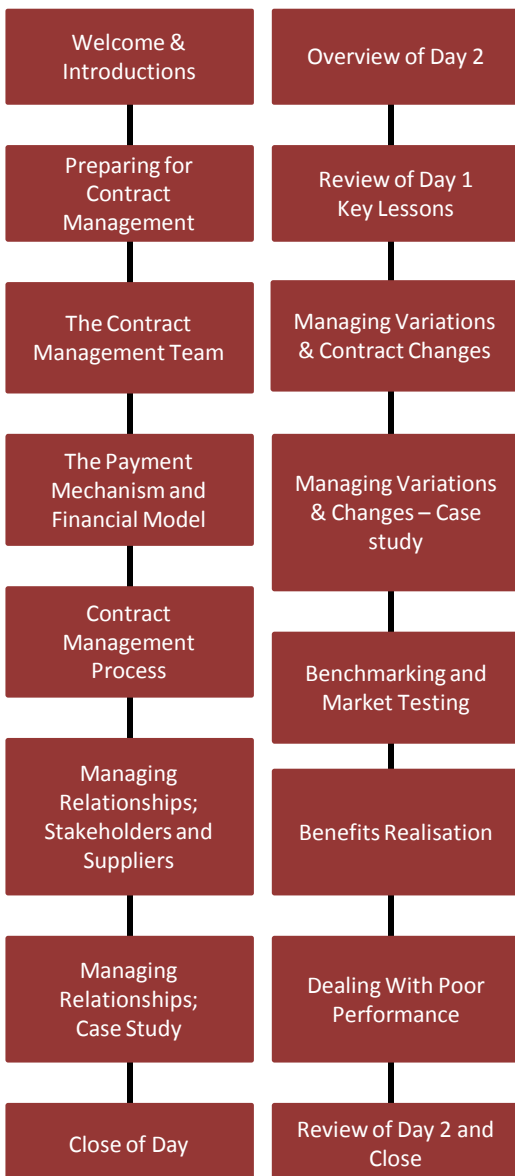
Welcome & Introductions

Preparing for Contract Management

The Contract Management Team

The Payment Mechanism and Financial Model

Contract Management Process

Managing Relationships; Stakeholders and Suppliers

Managing Relationships; Case Study

Close of Day

Overview of Day 2

Review of Day 1 Key Lessons

Managing Variations & Contract Changes

Managing Variations & Changes – Case study

Benchmarking and Market Testing

Benefits Realisation

Dealing With Poor Performance

Review of Day 2 and Close